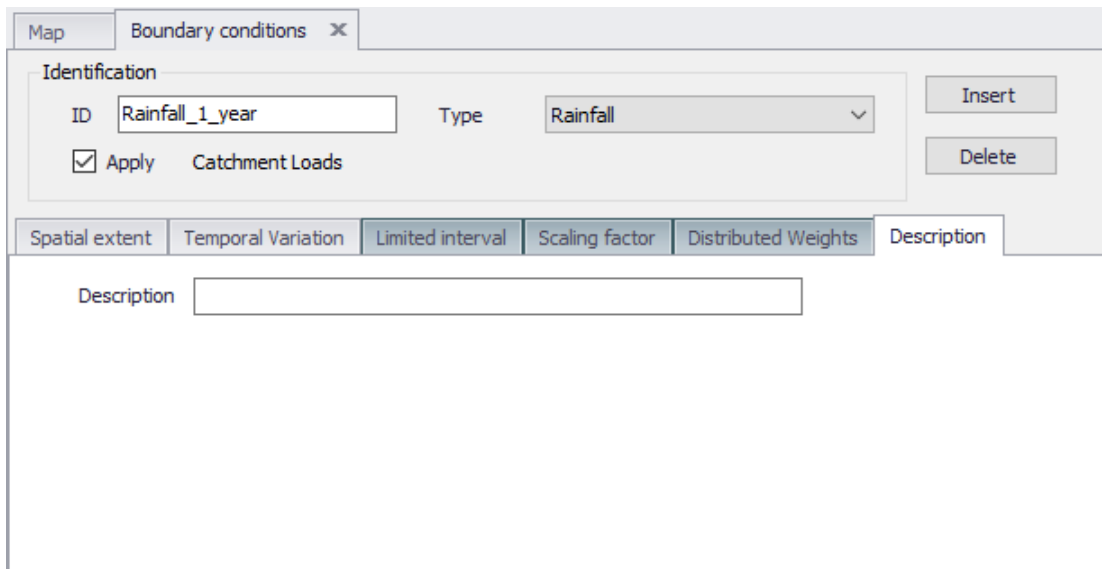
Map | Boundary conditions ✕

Identification

ID Rainfall_1_year

Type Rainfall

☑ Apply Catchment Loads

Insert

Delete

Spatial extent | Temporal Variation | Limited interval | Scaling factor | Distributed Weights | Description

Description